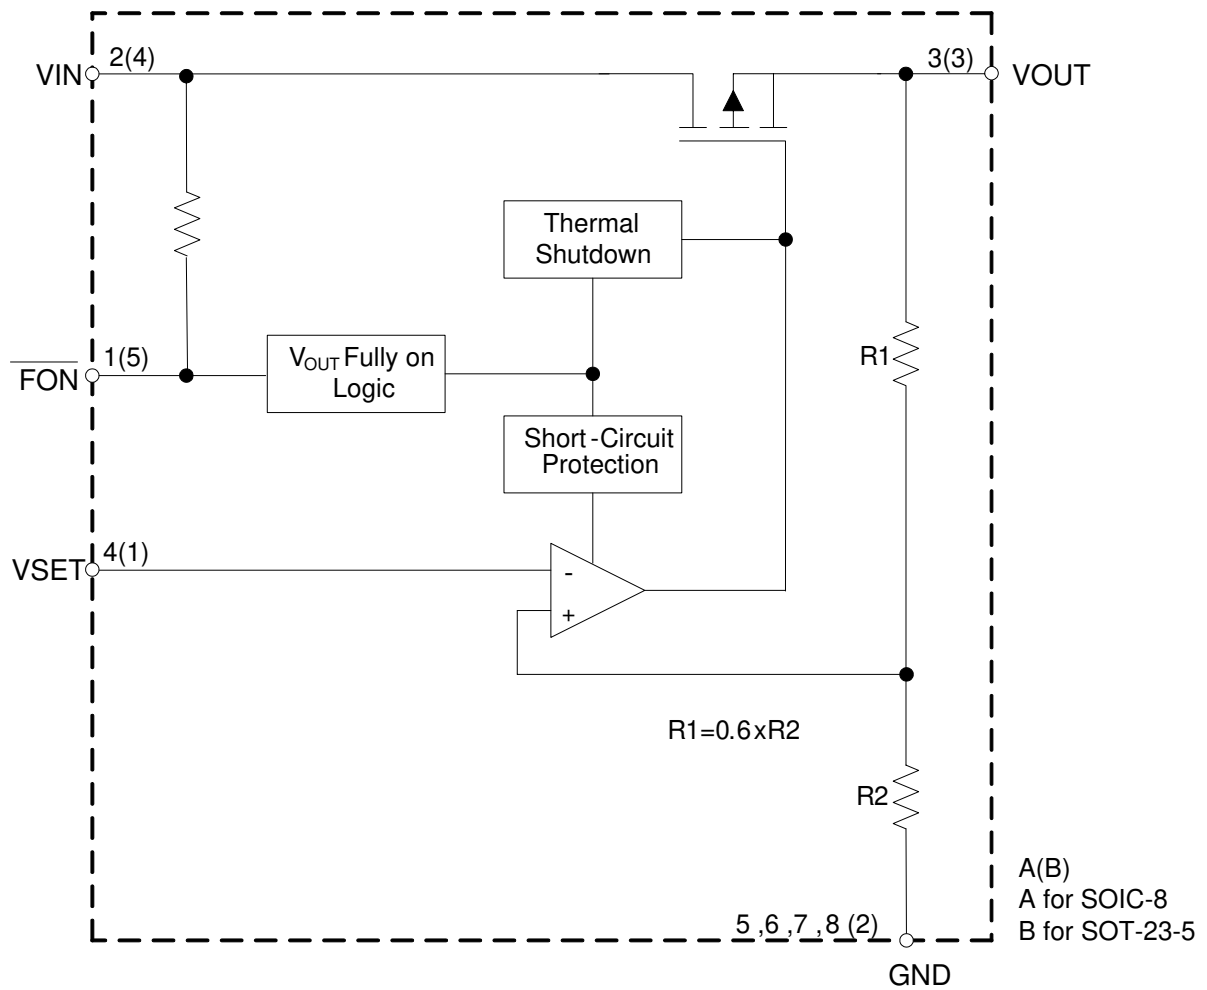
VIN 2(4)

3(3) VOUT

Thermal Shutdown

$\overline{FON}$ 1(5)

$V_{OUT}$ Fully on Logic

R1

Short-Circuit Protection

VSET 4(1)

-

+

R1=0.6xR2

R2

A(B)
A for SOIC-8
B for SOT-23-5

5 ,6 ,7 ,8 (2)

GND